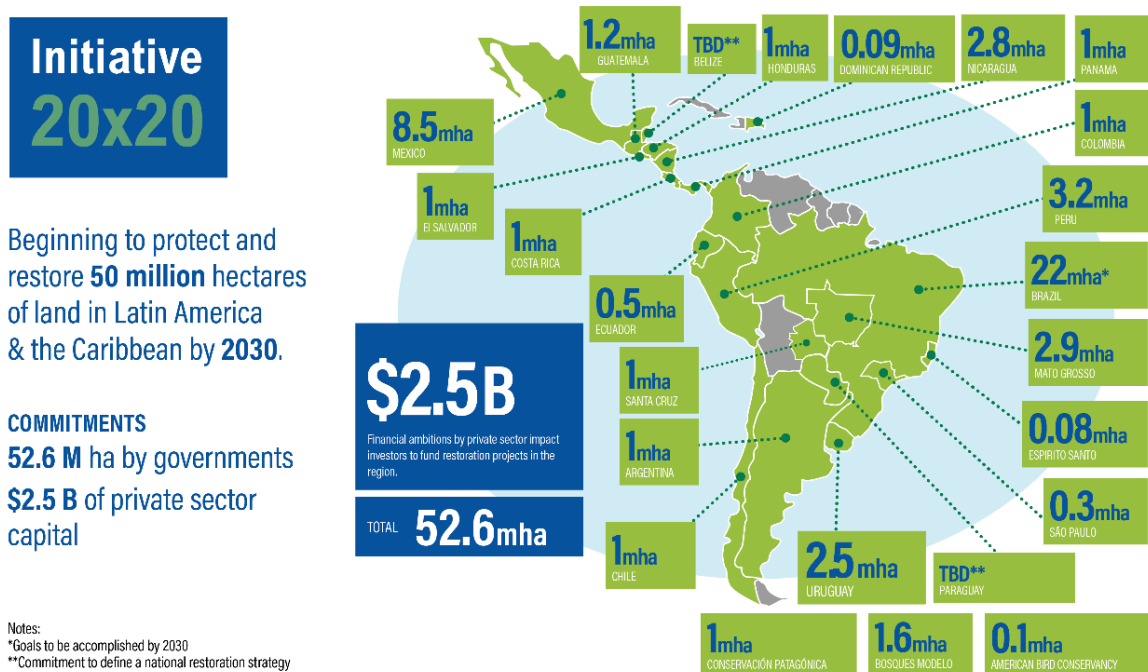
Initiative
20x20

Beginning to protect and restore **50 million** hectares of land in Latin America & the Caribbean by **2030**.

COMMITMENTS
52.6 M ha by governments
$2.5 B of private sector capital

Notes:
*Goals to be accomplished by 2030
**Commitment to define a national restoration strategy

$2.5B
Financial ambitions by private sector impact investors to fund restoration projects in the region.

TOTAL 52.6mha

1.2mha GUATEMALA
TBD** BELIZE
1mha HONDURAS
0.09mha DOMINICAN REPUBLIC
2.8mha NICARAGUA
1mha PANAMA
8.5mha MEXICO
1mha COLOMBIA
1mha El SALVADOR
3.2mha PERU
1mha COSTA RICA
22mha* BRAZIL
0.5mha ECUADOR
2.9mha MATO GROSSO
1mha SANTA CRUZ
0.08mha ESPIRITO SANTO
1mha ARGENTINA
0.3mha SÃO PAULO
1mha CHILE
2.5mha URUGUAY
TBD** PARAGUAY
1mha CONSERVACIÓN PATAGÓNICA
1.6mha BOSQUES MODELO
0.1mha AMERICAN BIRD CONSERVANCY